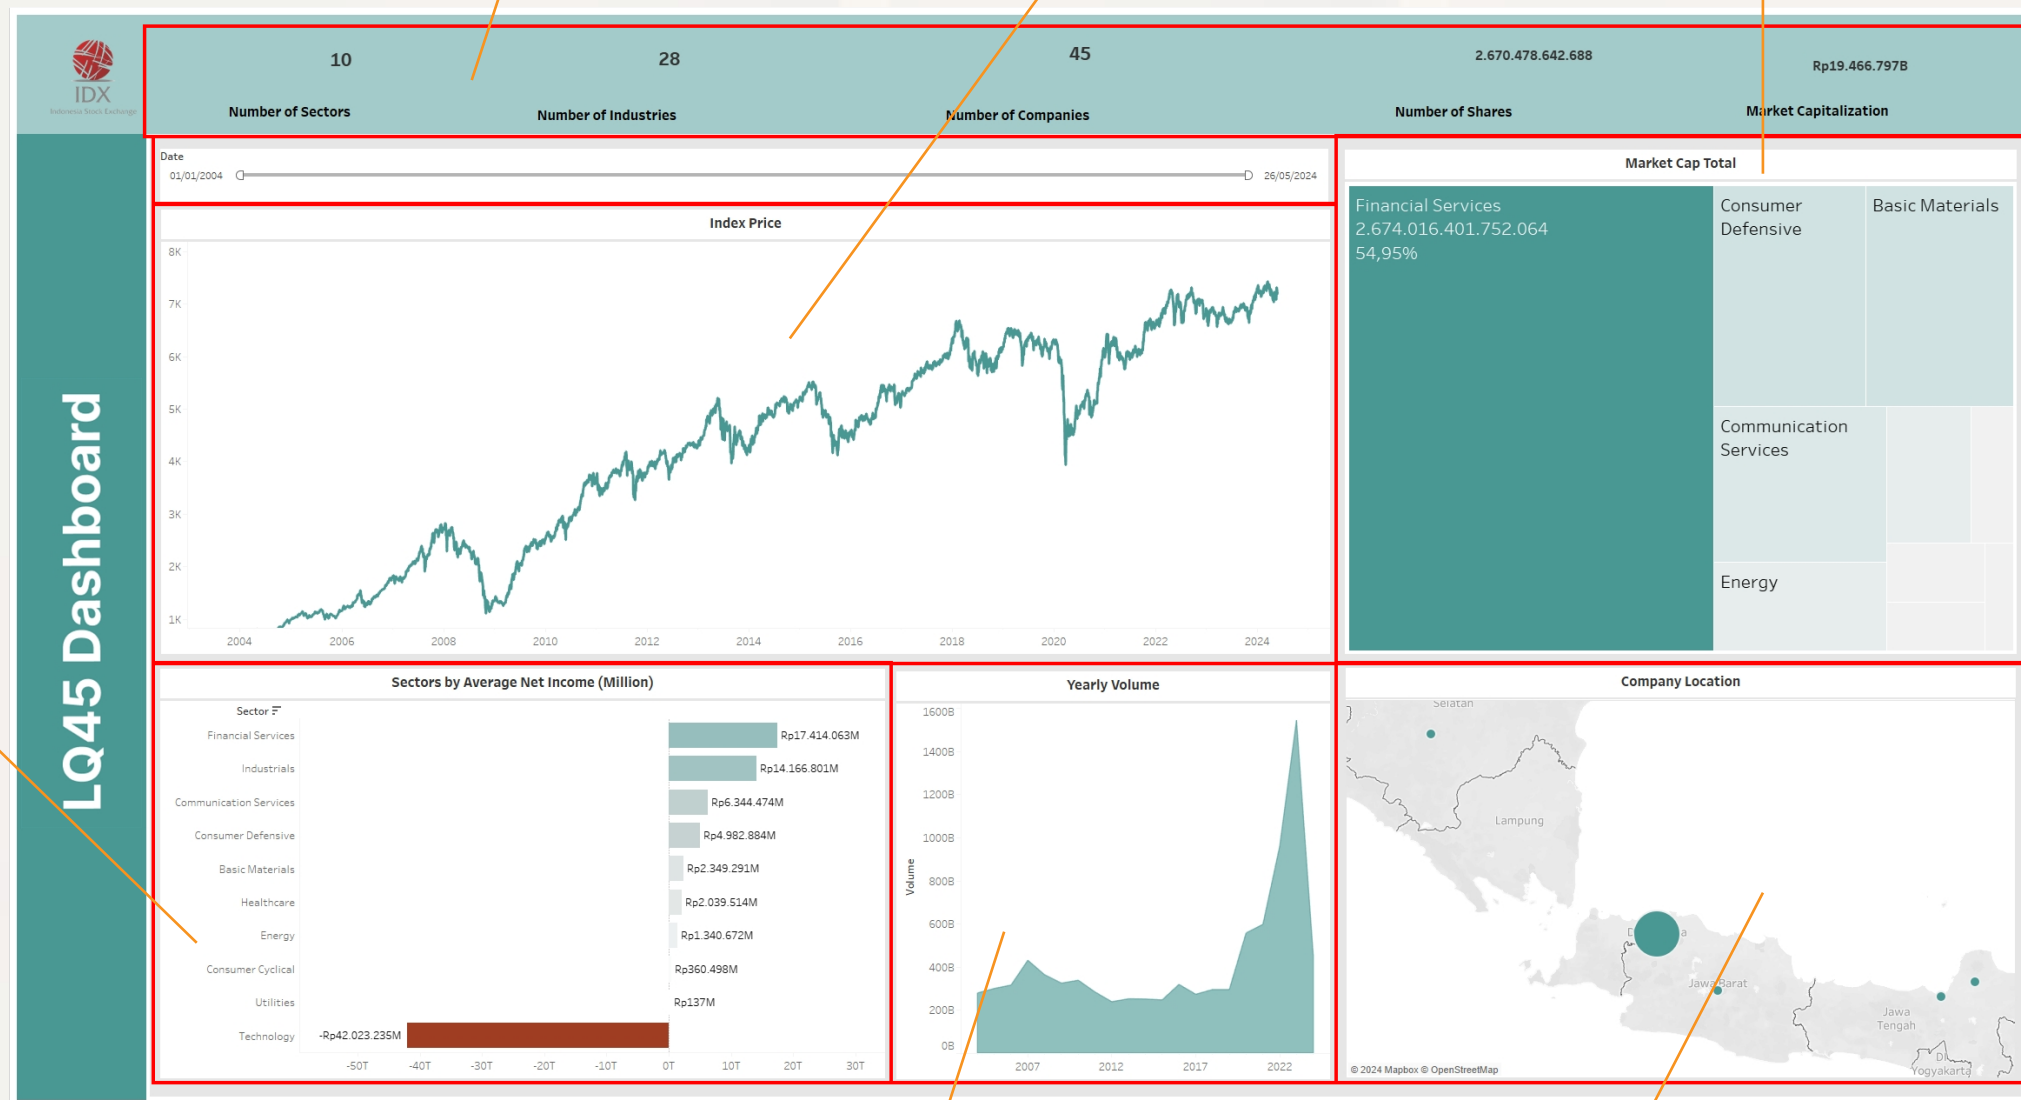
IDX
Indonesia Stock Exchange

LQ45 Dashboard

10
Number of Sectors

28
Number of Industries

45
Number of Companies

2.670.478.642.688
Number of Shares

Rp19.466.797B
Market Capitalization

Date
01/01/2004
26/05/2024

Index Price

8K
7K
6K
5K
4K
3K
2K
1K
2004
2006
2008
2010
2012
2014
2016
2018
2020
2022
2024

Market Cap Total

Financial Services
2.674.016.401.752.064
54,95%

Consumer Defensive

Basic Materials

Communication Services

Energy

Sectors by Average Net Income (Million)

Sector

| Sector | Value |
|---|---|
| Financial Services | Rp17.414.063M |
| Industrials | Rp14.166.801M |
| Communication Services | Rp6.344.474M |
| Consumer Defensive | Rp4.982.884M |
| Basic Materials | Rp2.349.291M |
| Healthcare | Rp2.039.514M |
| Energy | Rp1.340.672M |
| Consumer Cyclical | Rp360.498M |
| Utilities | Rp137M |
| Technology | -Rp42.023.235M |

-50T
-40T
-30T
-20T
-10T
0T
10T
20T
30T

Yearly Volume

1600B
1400B
1200B
1000B
800B
600B
400B
200B
0B
Volume
2007
2012
2017
2022

Company Location

Selatan
Lampung
Jawa Barat
Jawa Tengah
DI Yogyakarta
© 2024 Mapbox © OpenStreetMap